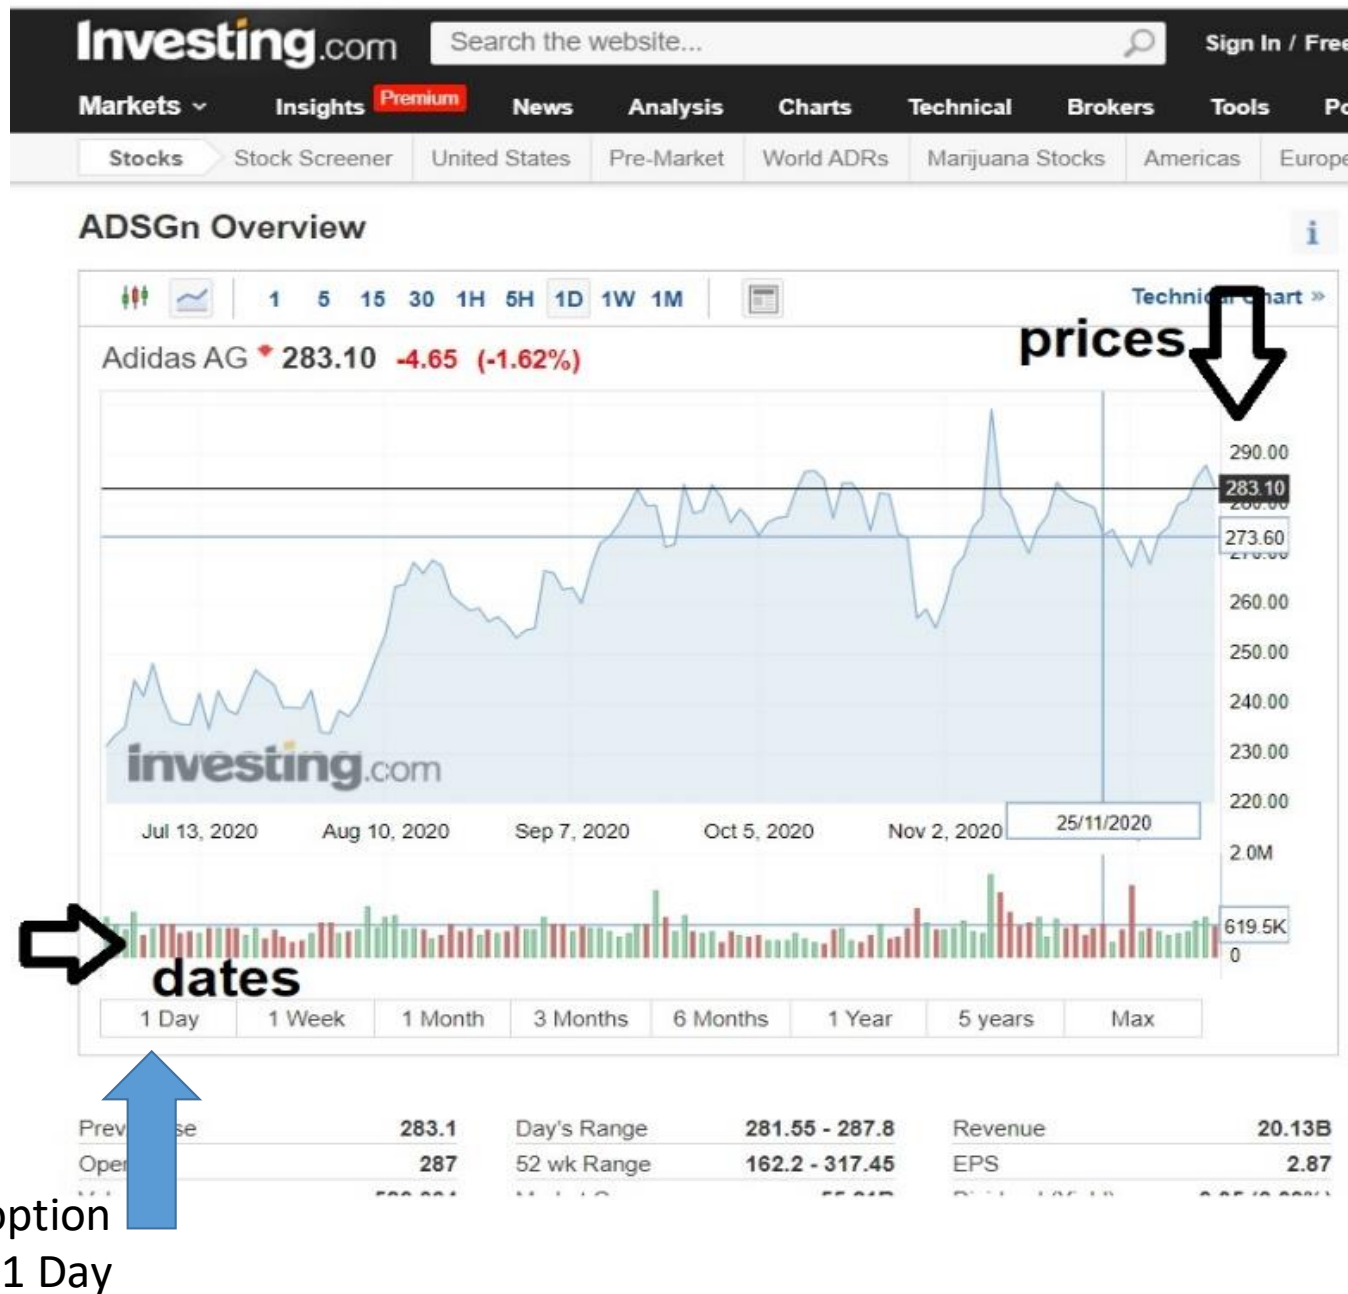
Investing.com Search the website... Sign In / Free

Markets Insights Premium News Analysis Charts Technical Brokers Tools Po

Stocks Stock Screener United States Pre-Market World ADRs Marijuana Stocks Americas Europe

ADSGn Overview

i

1 5 15 30 1H 5H 1D 1W 1M

Techni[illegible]art »

Adidas AG 283.10 -4.65 (-1.62%)

prices

290.00
283.10
273.60
260.00
250.00
240.00
230.00
220.00

investing.com

Jul 13, 2020 Aug 10, 2020 Sep 7, 2020 Oct 5, 2020 Nov 2, 2020 25/11/2020

2.0M
619.5K
0

dates

1 Day 1 Week 1 Month 3 Months 6 Months 1 Year 5 years Max

| Prev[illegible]se | 283.1 | Day's Range | 281.55 - 287.8 | Revenue | 20.13B |
|---|---|---|---|---|---|
| Ope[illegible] | 287 | 52 wk Range | 162.2 - 317.45 | EPS | 2.87 |

option
1 Day